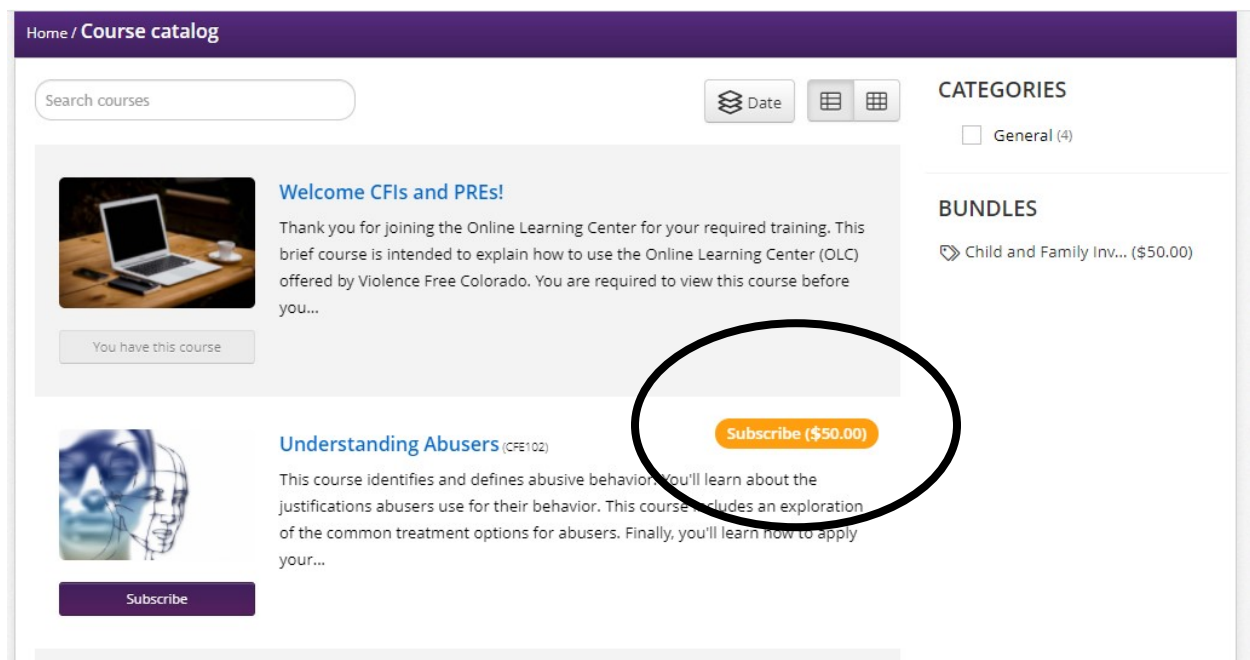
Home / Course catalog

Search courses

Date

CATEGORIES

General (4)

BUNDLES

Child and Family Inv... ($50.00)

Welcome CFIs and PREs!

Thank you for joining the Online Learning Center for your required training. This brief course is intended to explain how to use the Online Learning Center (OLC) offered by Violence Free Colorado. You are required to view this course before you...

You have this course

Understanding Abusers (CFE102)

Subscribe ($50.00)

This course identifies and defines abusive behavior. You'll learn about the justifications abusers use for their behavior. This course includes an exploration of the common treatment options for abusers. Finally, you'll learn how to apply your...

Subscribe